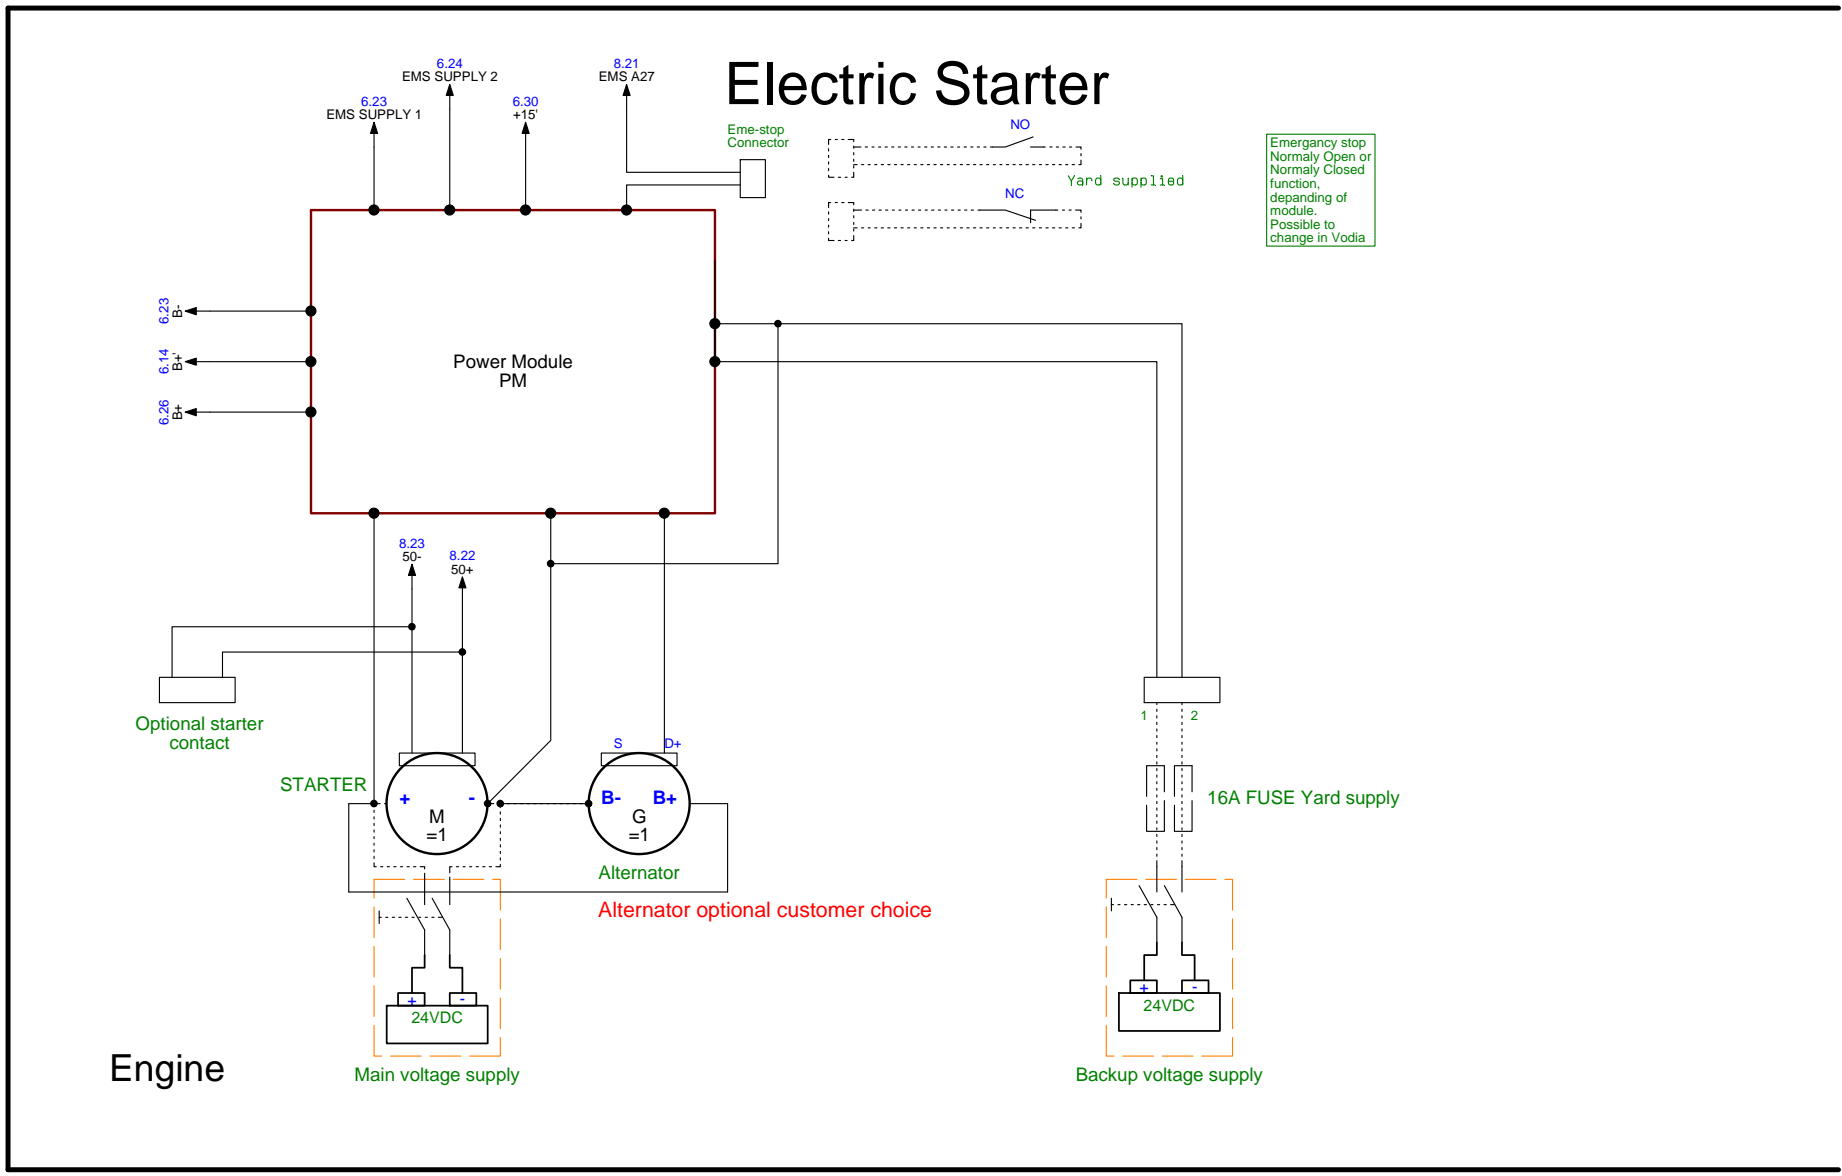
Electric Starter

6.24
EMS SUPPLY 2

8.21
EMS A27

6.23
EMS SUPPLY 1

6.30
+15'

Eme-stop
Connector

NO

Yard supplied

NC

Emergancy stop
Normaly Open or
Normaly Closed
function,
depanding of
module.
Possible to
change in Vodia

6.23
B-

6.14
B+

6.26
B+

Power Module
PM

8.23
50-

8.22
50+

Optional starter
contact

STARTER

+ -
M
=1

S D+
B- B+
G
=1

Alternator

Alternator optional customer choice

1 2

16A FUSE Yard supply

+ -
24VDC

Main voltage supply

+ -
24VDC

Backup voltage supply

Engine